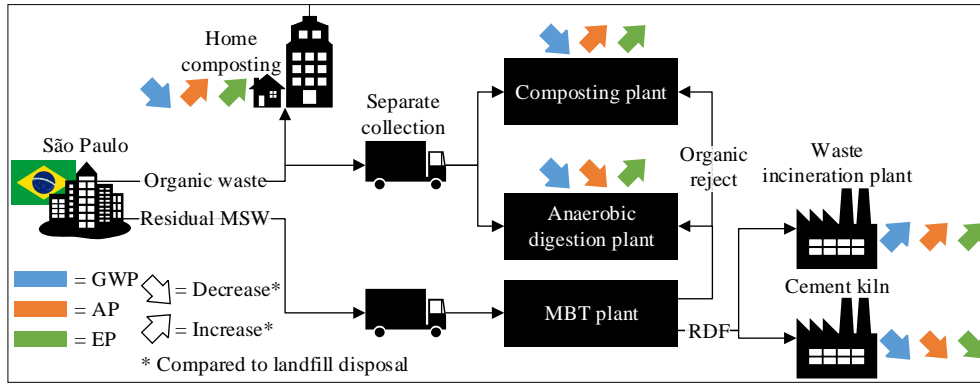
Home composting

São Paulo

Organic waste

Residual MSW

Separate collection

Composting plant

Anaerobic digestion plant

Organic reject

MBT plant

RDF

Waste incineration plant

Cement kiln

= GWP

= AP

= EP

= Decrease*

= Increase*

* Compared to landfill disposal